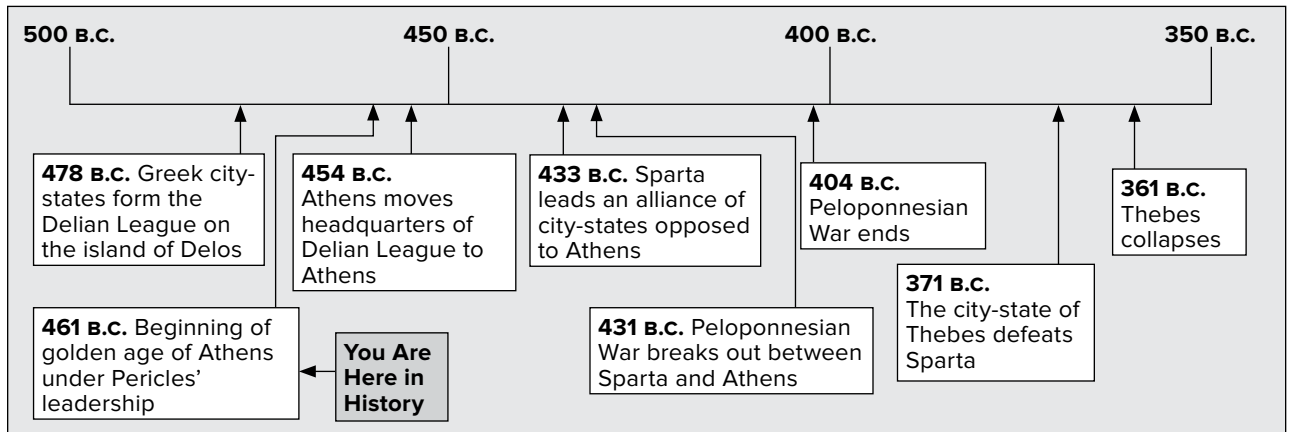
500 B.C.

450 B.C.

400 B.C.

350 B.C.

478 B.C. Greek city-states form the Delian League on the island of Delos

454 B.C. Athens moves headquarters of Delian League to Athens

433 B.C. Sparta leads an alliance of city-states opposed to Athens

404 B.C. Peloponnesian War ends

361 B.C. Thebes collapses

371 B.C. The city-state of Thebes defeats Sparta

461 B.C. Beginning of golden age of Athens under Pericles' leadership

You Are Here in History

431 B.C. Peloponnesian War breaks out between Sparta and Athens